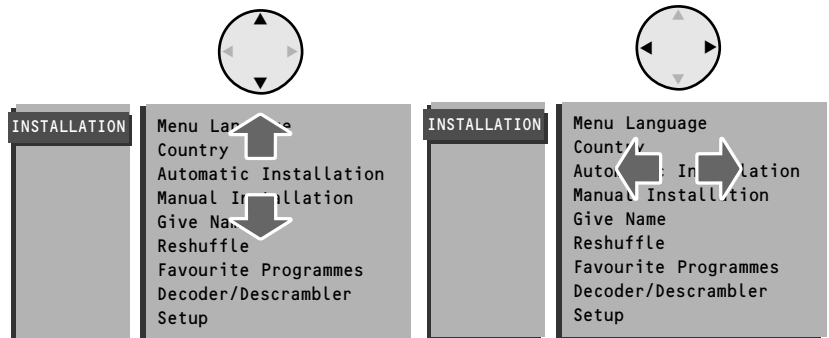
INSTALLATION

Menu Lan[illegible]e
Country
Automatic Installation
Manual In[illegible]llation
Give Nam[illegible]
Reshuffle
Favourite Programmes
Decoder/Descrambler
Setup

INSTALLATION

Menu Language
Country
Auto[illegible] In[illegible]lation
Manual Install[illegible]tion
Give Name
Reshuffle
Favourite Programmes
Decoder/Descrambler
Setup